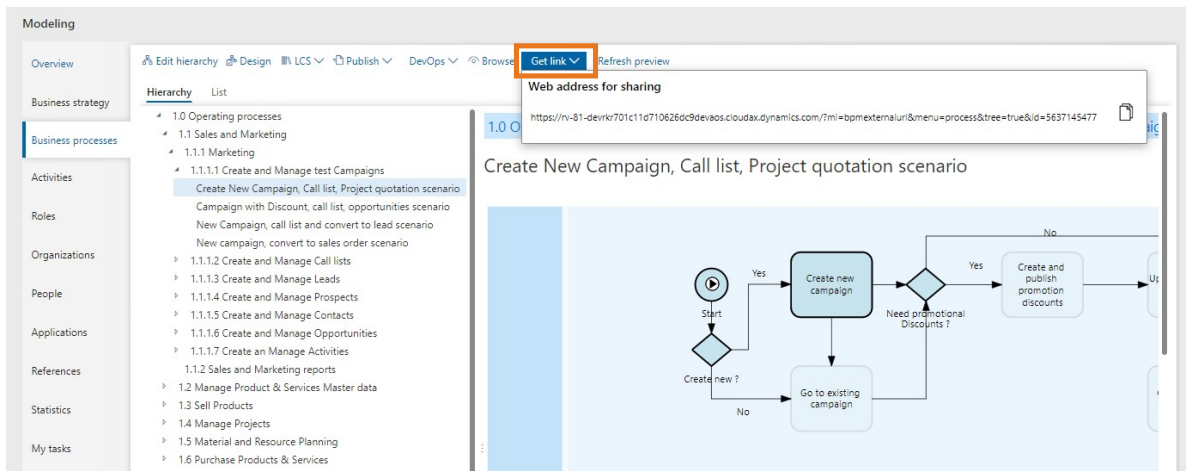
Modeling

Overview

Business strategy

Business processes

Activities

Roles

Organizations

People

Applications

References

Statistics

My tasks

Edit hierarchy Design LCS Publish DevOps Browse Get link Refresh preview

Hierarchy List

1.0 Operating processes
1.1 Sales and Marketing
1.1.1 Marketing
1.1.1.1 Create and Manage test Campaigns
Create New Campaign, Call list, Project quotation scenario
Campaign with Discount, call list, opportunities scenario
New Campaign, call list and convert to lead scenario
New campaign, convert to sales order scenario
1.1.1.2 Create and Manage Call lists
1.1.1.3 Create and Manage Leads
1.1.1.4 Create and Manage Prospects
1.1.1.5 Create and Manage Contacts
1.1.1.6 Create and Manage Opportunities
1.1.1.7 Create an Manage Activities
1.1.2 Sales and Marketing reports
1.2 Manage Product & Services Master data
1.3 Sell Products
1.4 Manage Projects
1.5 Material and Resource Planning
1.6 Purchase Products & Services

Web address for sharing

https://rv-81-devrkr701c11d710626dc9devaos.cloudax.dynamics.com/?mi=bpmexternaluri&menu=process&tree=true&id=5637145477

1.0 O

Create New Campaign, Call list, Project quotation scenario

Start
Create new ?
Yes
No
Create new campaign
Go to existing campaign
Need promotional Discounts ?
Yes
No
Create and publish promotion discounts
Up